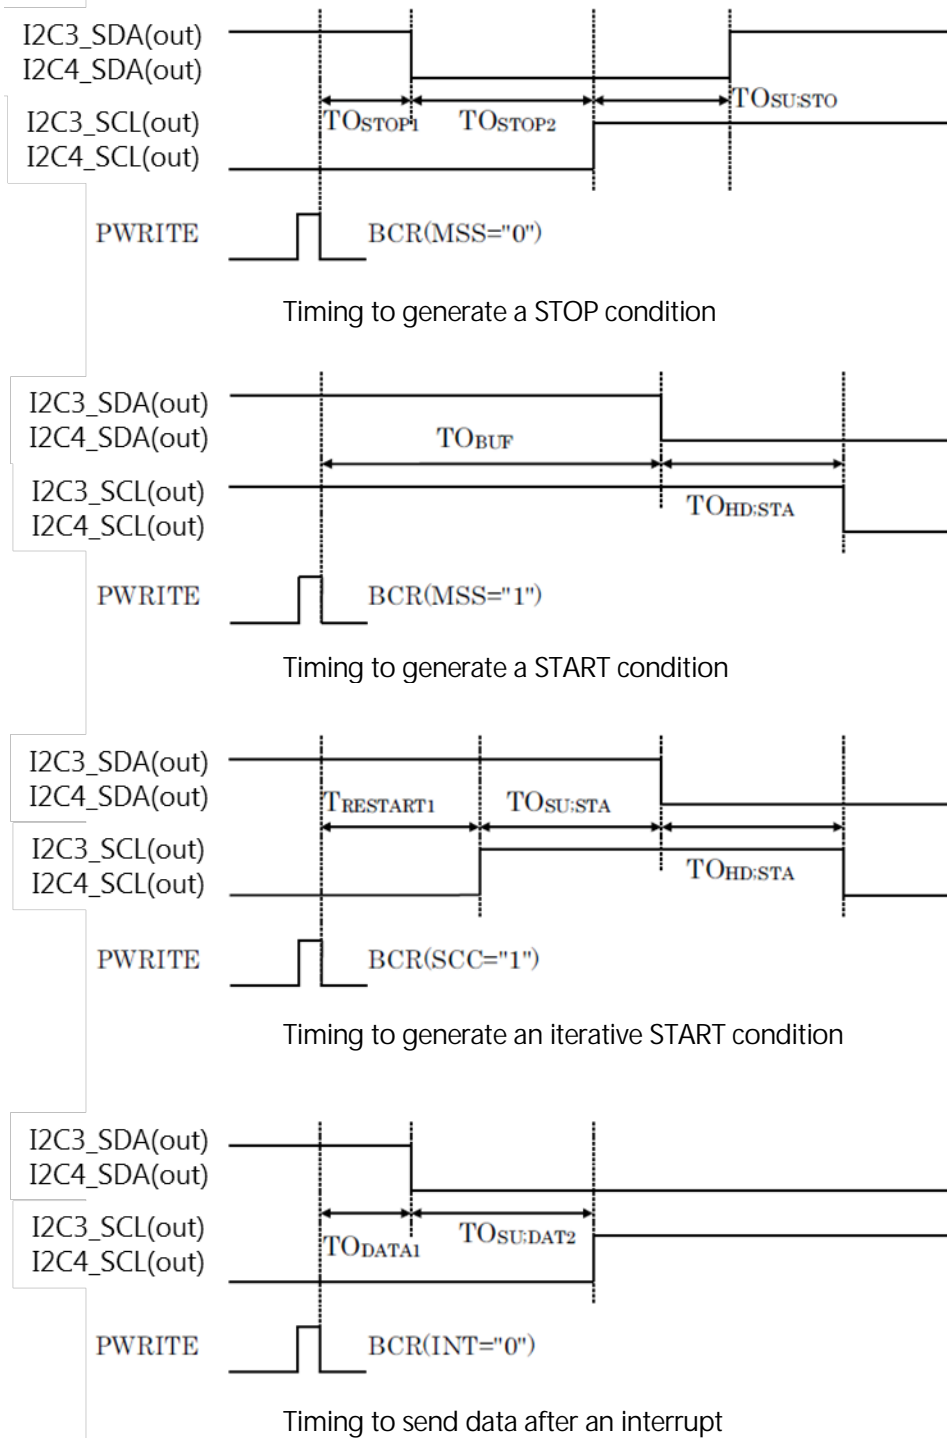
I2C3_SDA(out)
I2C4_SDA(out)

$TO_{STOP1}$ $TO_{STOP2}$ $TO_{SU:STO}$

I2C3_SCL(out)
I2C4_SCL(out)

PWRITE BCR(MSS="0")

Timing to generate a STOP condition

I2C3_SDA(out)
I2C4_SDA(out)

$TO_{BUF}$

I2C3_SCL(out)
I2C4_SCL(out)

$TO_{HD:STA}$

PWRITE BCR(MSS="1")

Timing to generate a START condition

I2C3_SDA(out)
I2C4_SDA(out)

$T_{RESTART1}$ $TO_{SU:STA}$

I2C3_SCL(out)
I2C4_SCL(out)

$TO_{HD:STA}$

PWRITE BCR(SCC="1")

Timing to generate an iterative START condition

I2C3_SDA(out)
I2C4_SDA(out)

I2C3_SCL(out)
I2C4_SCL(out)

$TO_{DATA1}$ $TO_{SU:DAT2}$

PWRITE BCR(INT="0")

Timing to send data after an interrupt